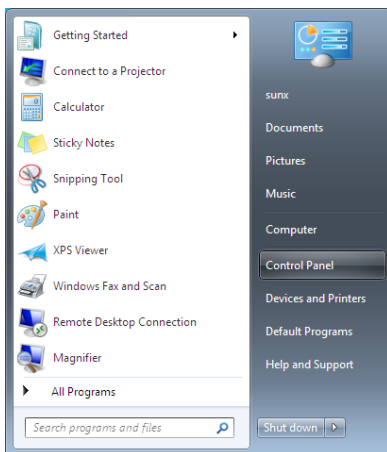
Getting Started
Connect to a Projector
Calculator
Sticky Notes
Snipping Tool
Paint
XPS Viewer
Windows Fax and Scan
Remote Desktop Connection
Magnifier
All Programs
Search programs and files

sunx
Documents
Pictures
Music
Computer
Control Panel
Devices and Printers
Default Programs
Help and Support
Shut down